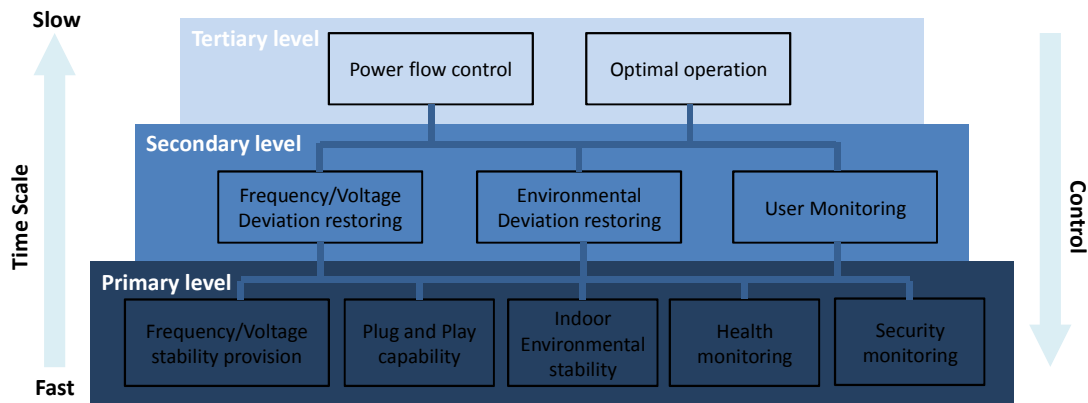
Slow

Time Scale

Fast

Tertiary level

Power flow control

Optimal operation

Secondary level

Frequency/Voltage Deviation restoring

Environmental Deviation restoring

User Monitoring

Primary level

Frequency/Voltage stability provision

Plug and Play capability

Indoor Environmental stability

Health monitoring

Security monitoring

Control